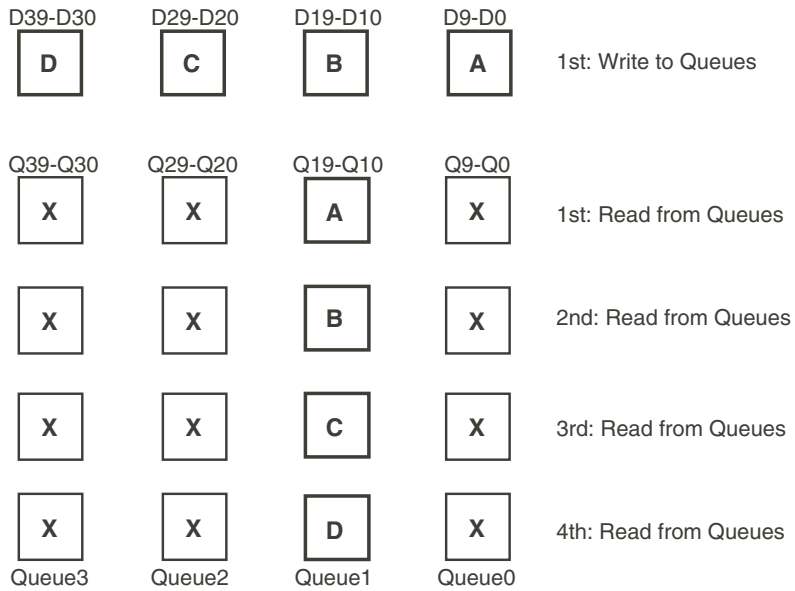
D39-D30 D29-D20 D19-D10 D9-D0

D C B A 1st: Write to Queues

Q39-Q30 Q29-Q20 Q19-Q10 Q9-Q0

X X A X 1st: Read from Queues

X X B X 2nd: Read from Queues

X X C X 3rd: Read from Queues

X X D X 4th: Read from Queues

Queue3 Queue2 Queue1 Queue0